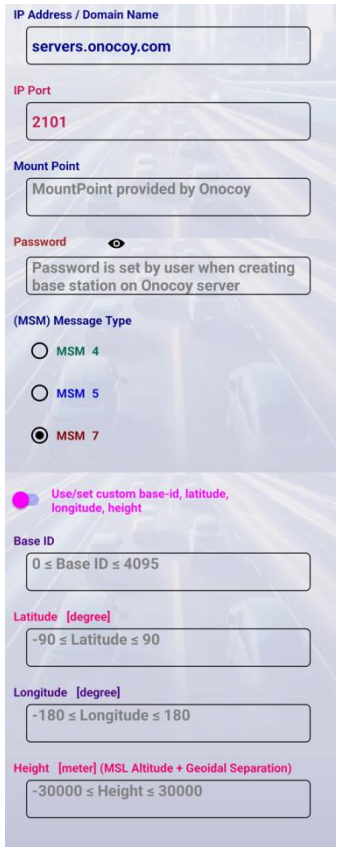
IP Address / Domain Name

servers.onocoy.com

IP Port

2101

Mount Point

MountPoint provided by Onocoy

Password

Password is set by user when creating base station on Onocoy server

(MSM) Message Type

MSM 4

MSM 5

MSM 7

Use/set custom base-id, latitude, longitude, height

Base ID

0 ≤ Base ID ≤ 4095

Latitude [degree]

-90 ≤ Latitude ≤ 90

Longitude [degree]

-180 ≤ Longitude ≤ 180

Height [meter] (MSL Altitude + Geoidal Separation)

-30000 ≤ Height ≤ 30000